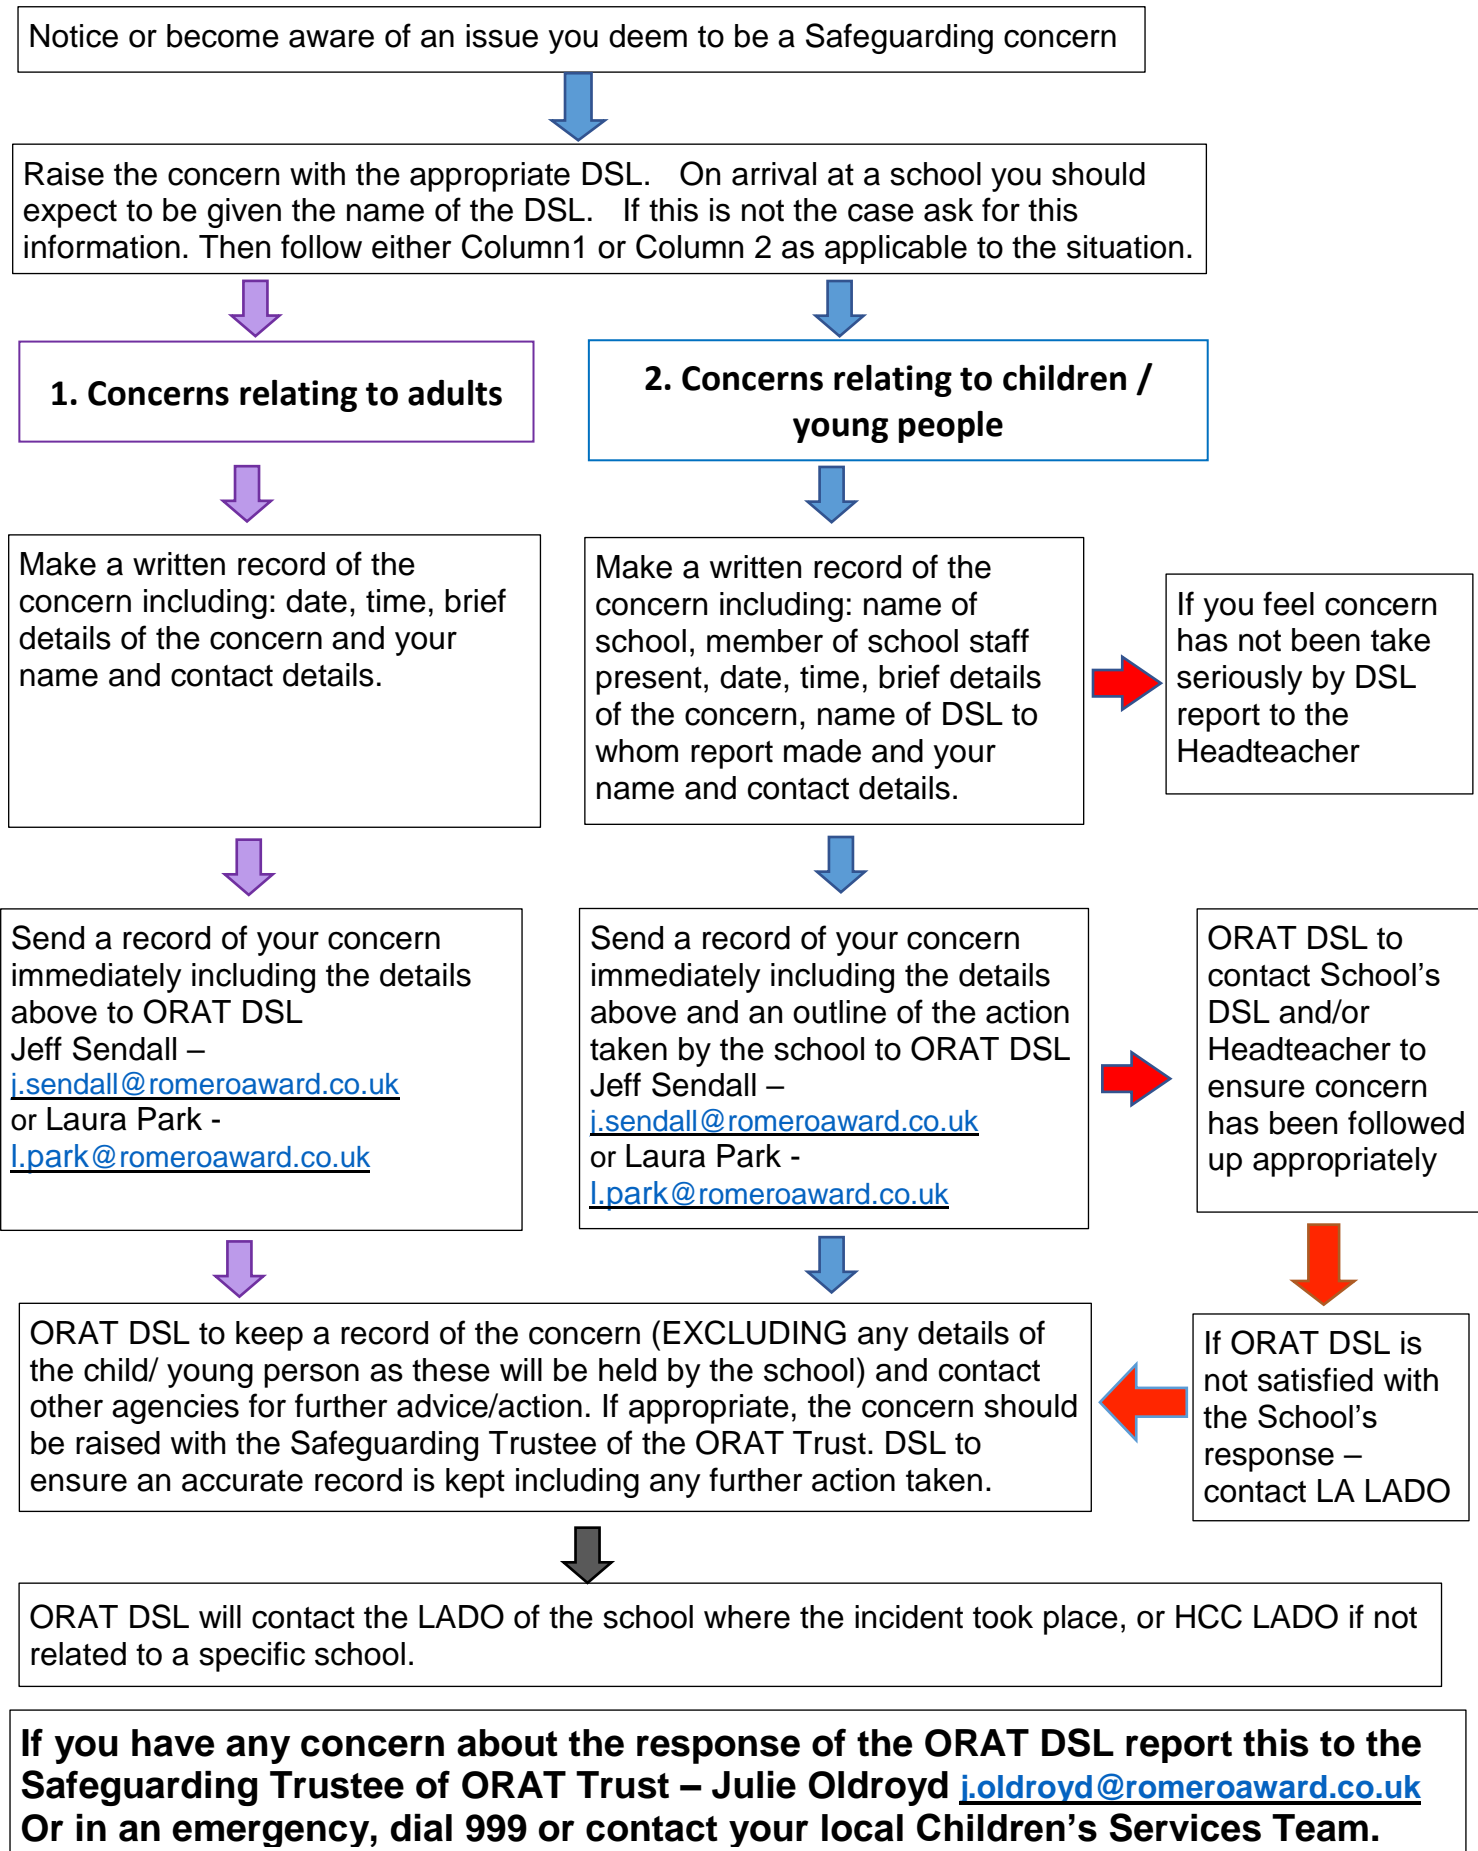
Notice or become aware of an issue you deem to be a Safeguarding concern

Raise the concern with the appropriate DSL. On arrival at a school you should expect to be given the name of the DSL. If this is not the case ask for this information. Then follow either Column1 or Column 2 as applicable to the situation.

1. Concerns relating to adults

Make a written record of the concern including: date, time, brief details of the concern and your name and contact details.

Send a record of your concern immediately including the details above to ORAT DSL
Jeff Sendall – j.sendall@romeroaward.co.uk
or Laura Park - l.park@romeroaward.co.uk

2. Concerns relating to children / young people

Make a written record of the concern including: name of school, member of school staff present, date, time, brief details of the concern, name of DSL to whom report made and your name and contact details.

If you feel concern has not been take seriously by DSL report to the Headteacher

Send a record of your concern immediately including the details above and an outline of the action taken by the school to ORAT DSL
Jeff Sendall – j.sendall@romeroaward.co.uk
or Laura Park - l.park@romeroaward.co.uk

ORAT DSL to contact School's DSL and/or Headteacher to ensure concern has been followed up appropriately

If ORAT DSL is not satisfied with the School's response – contact LA LADO

ORAT DSL to keep a record of the concern (EXCLUDING any details of the child/ young person as these will be held by the school) and contact other agencies for further advice/action. If appropriate, the concern should be raised with the Safeguarding Trustee of the ORAT Trust. DSL to ensure an accurate record is kept including any further action taken.

ORAT DSL will contact the LADO of the school where the incident took place, or HCC LADO if not related to a specific school.

If you have any concern about the response of the ORAT DSL report this to the Safeguarding Trustee of ORAT Trust – Julie Oldroyd j.oldroyd@romeroaward.co.uk
Or in an emergency, dial 999 or contact your local Children's Services Team.